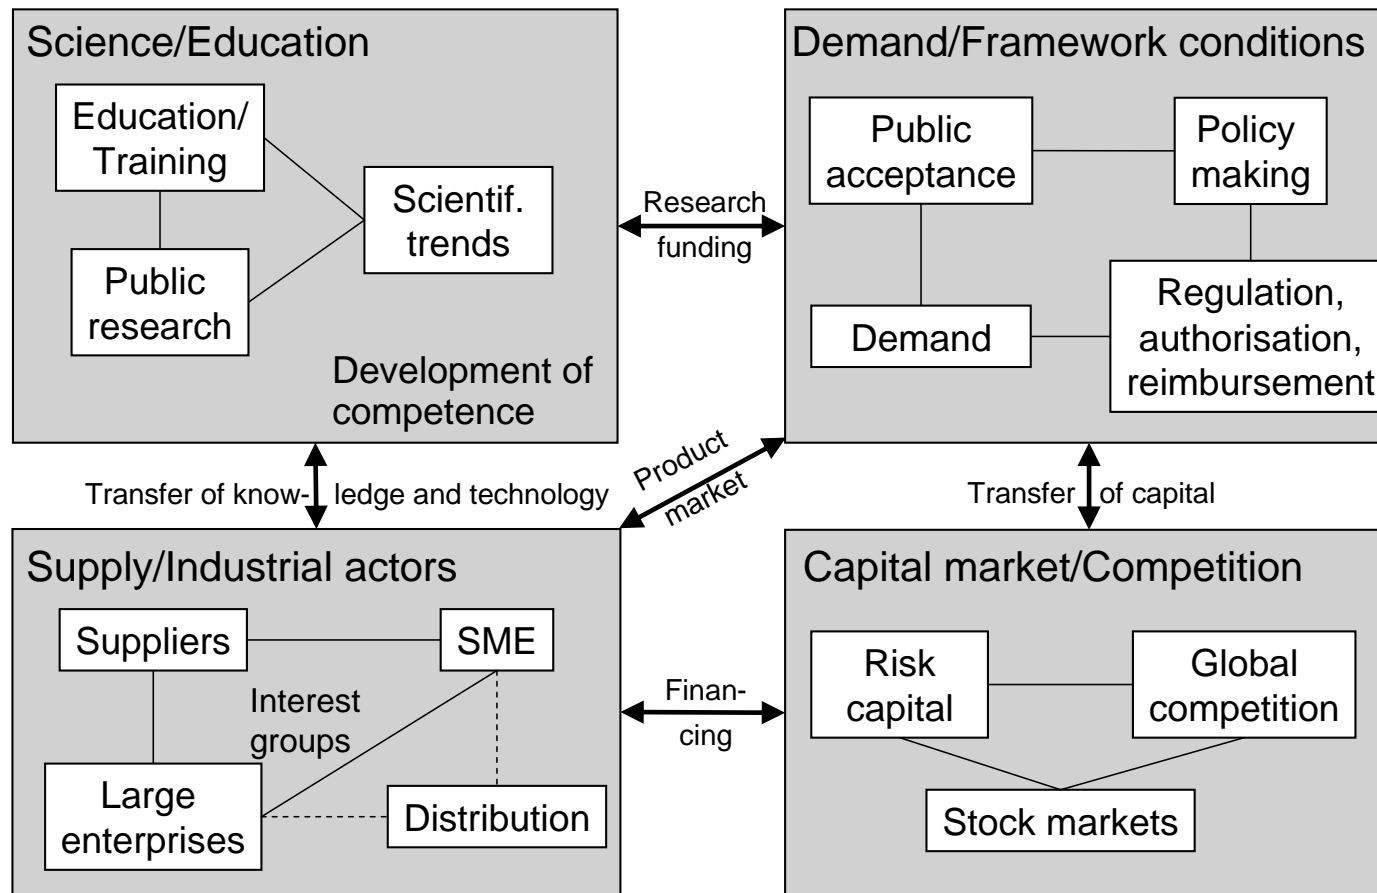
Science/Education

Education/ Training

Public research

Scientif. trends

Development of competence

Research funding

Demand/Framework conditions

Public acceptance

Policy making

Demand

Regulation, authorisation, reimbursement

Transfer of knowledge and technology

Product market

Transfer of capital

Supply/Industrial actors

Suppliers

SME

Interest groups

Large enterprises

Distribution

Financing

Capital market/Competition

Risk capital

Global competition

Stock markets